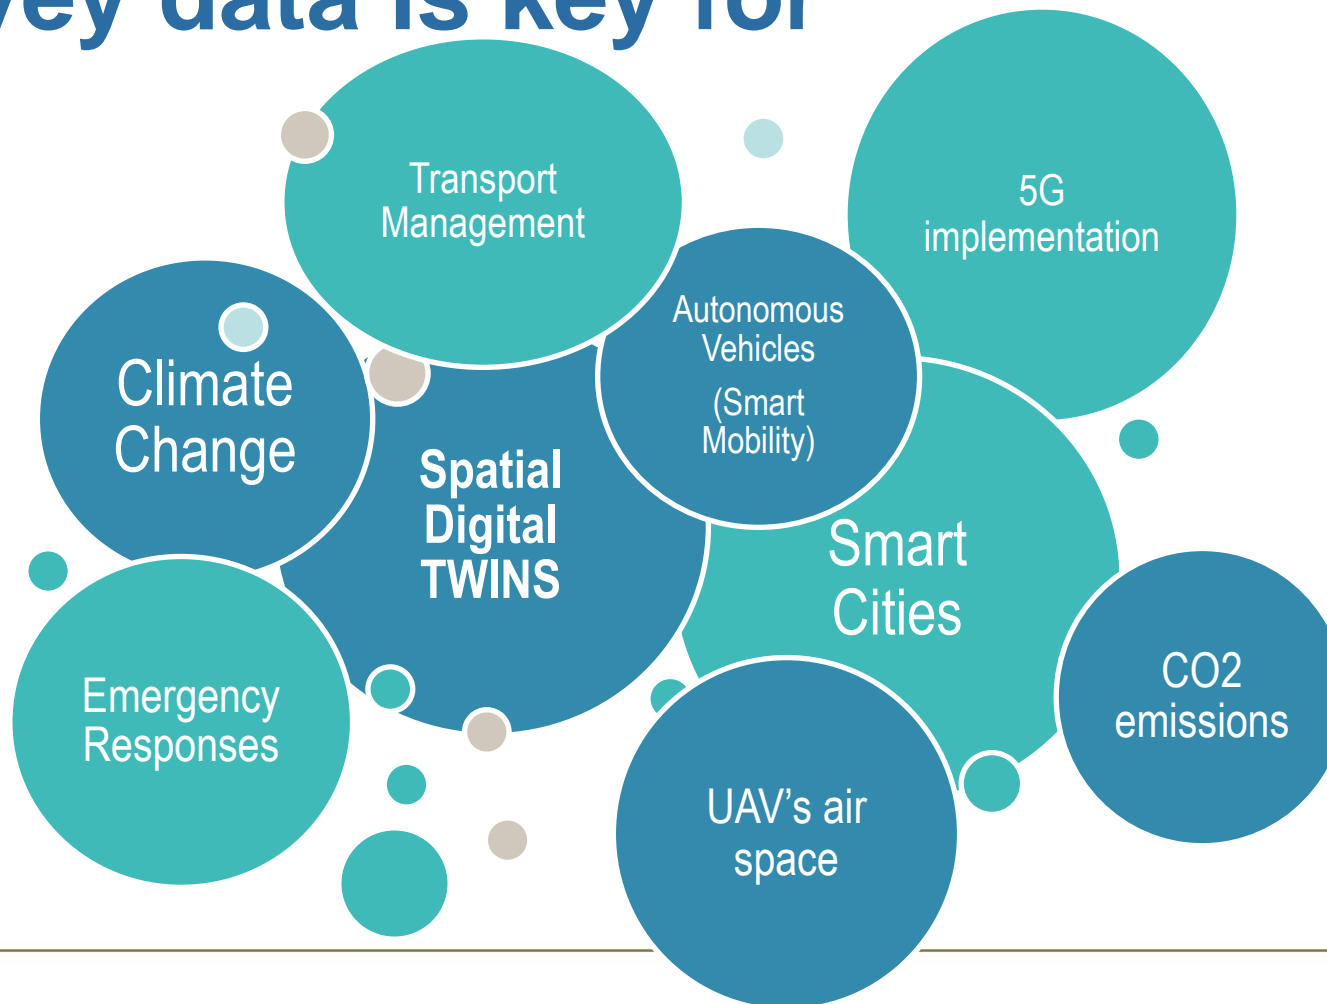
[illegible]vey data is key for

Transport Management

5G implementation

Autonomous Vehicles

(Smart Mobility)

Climate Change

Spatial Digital TWINS

Smart Cities

Emergency Responses

CO2 emissions

UAV’s air space